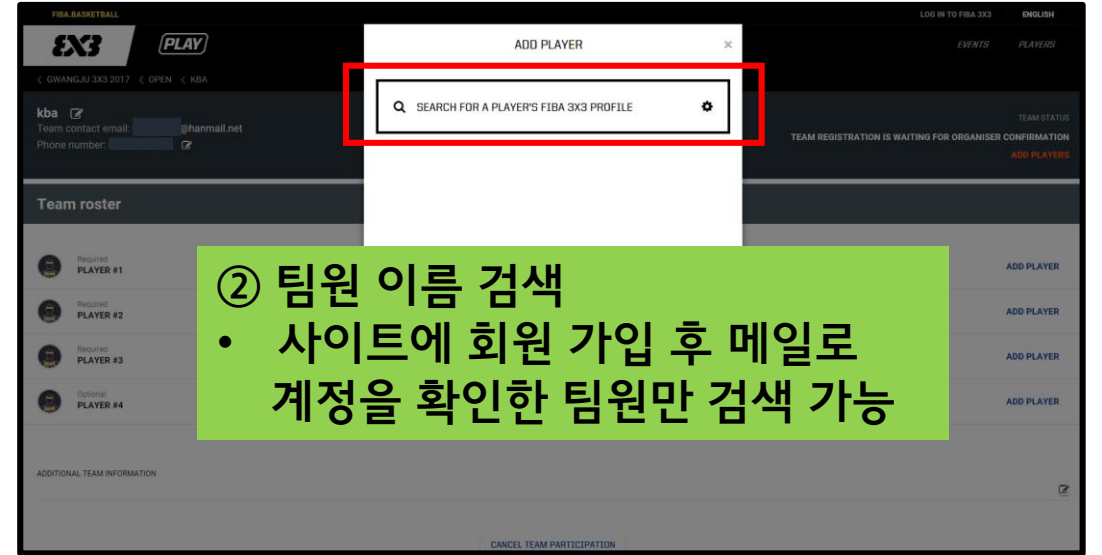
FIBA.BASKETBALL

LOG IN TO FIBA 3X3 ENGLISH

3X3 PLAY

EVENTS PLAYERS

< GWANGJU 3X3 2017 < OPEN < KBA

kba

Team contact email: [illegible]@hanmail.net

Phone number: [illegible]

TEAM STATUS

TEAM REGISTRATION IS WAITING FOR ORGANISER CONFIRMATION

ADD PLAYERS

ADD PLAYER

×

SEARCH FOR A PLAYER'S FIBA 3X3 PROFILE

Team roster

Required
PLAYER #1

Required
PLAYER #2

Required
PLAYER #3

Optional
PLAYER #4

ADD PLAYER

ADD PLAYER

ADD PLAYER

ADD PLAYER

② 팀원 이름 검색

• 사이트에 회원 가입 후 메일로 계정을 확인한 팀원만 검색 가능

ADDITIONAL TEAM INFORMATION

CANCEL TEAM PARTICIPATION